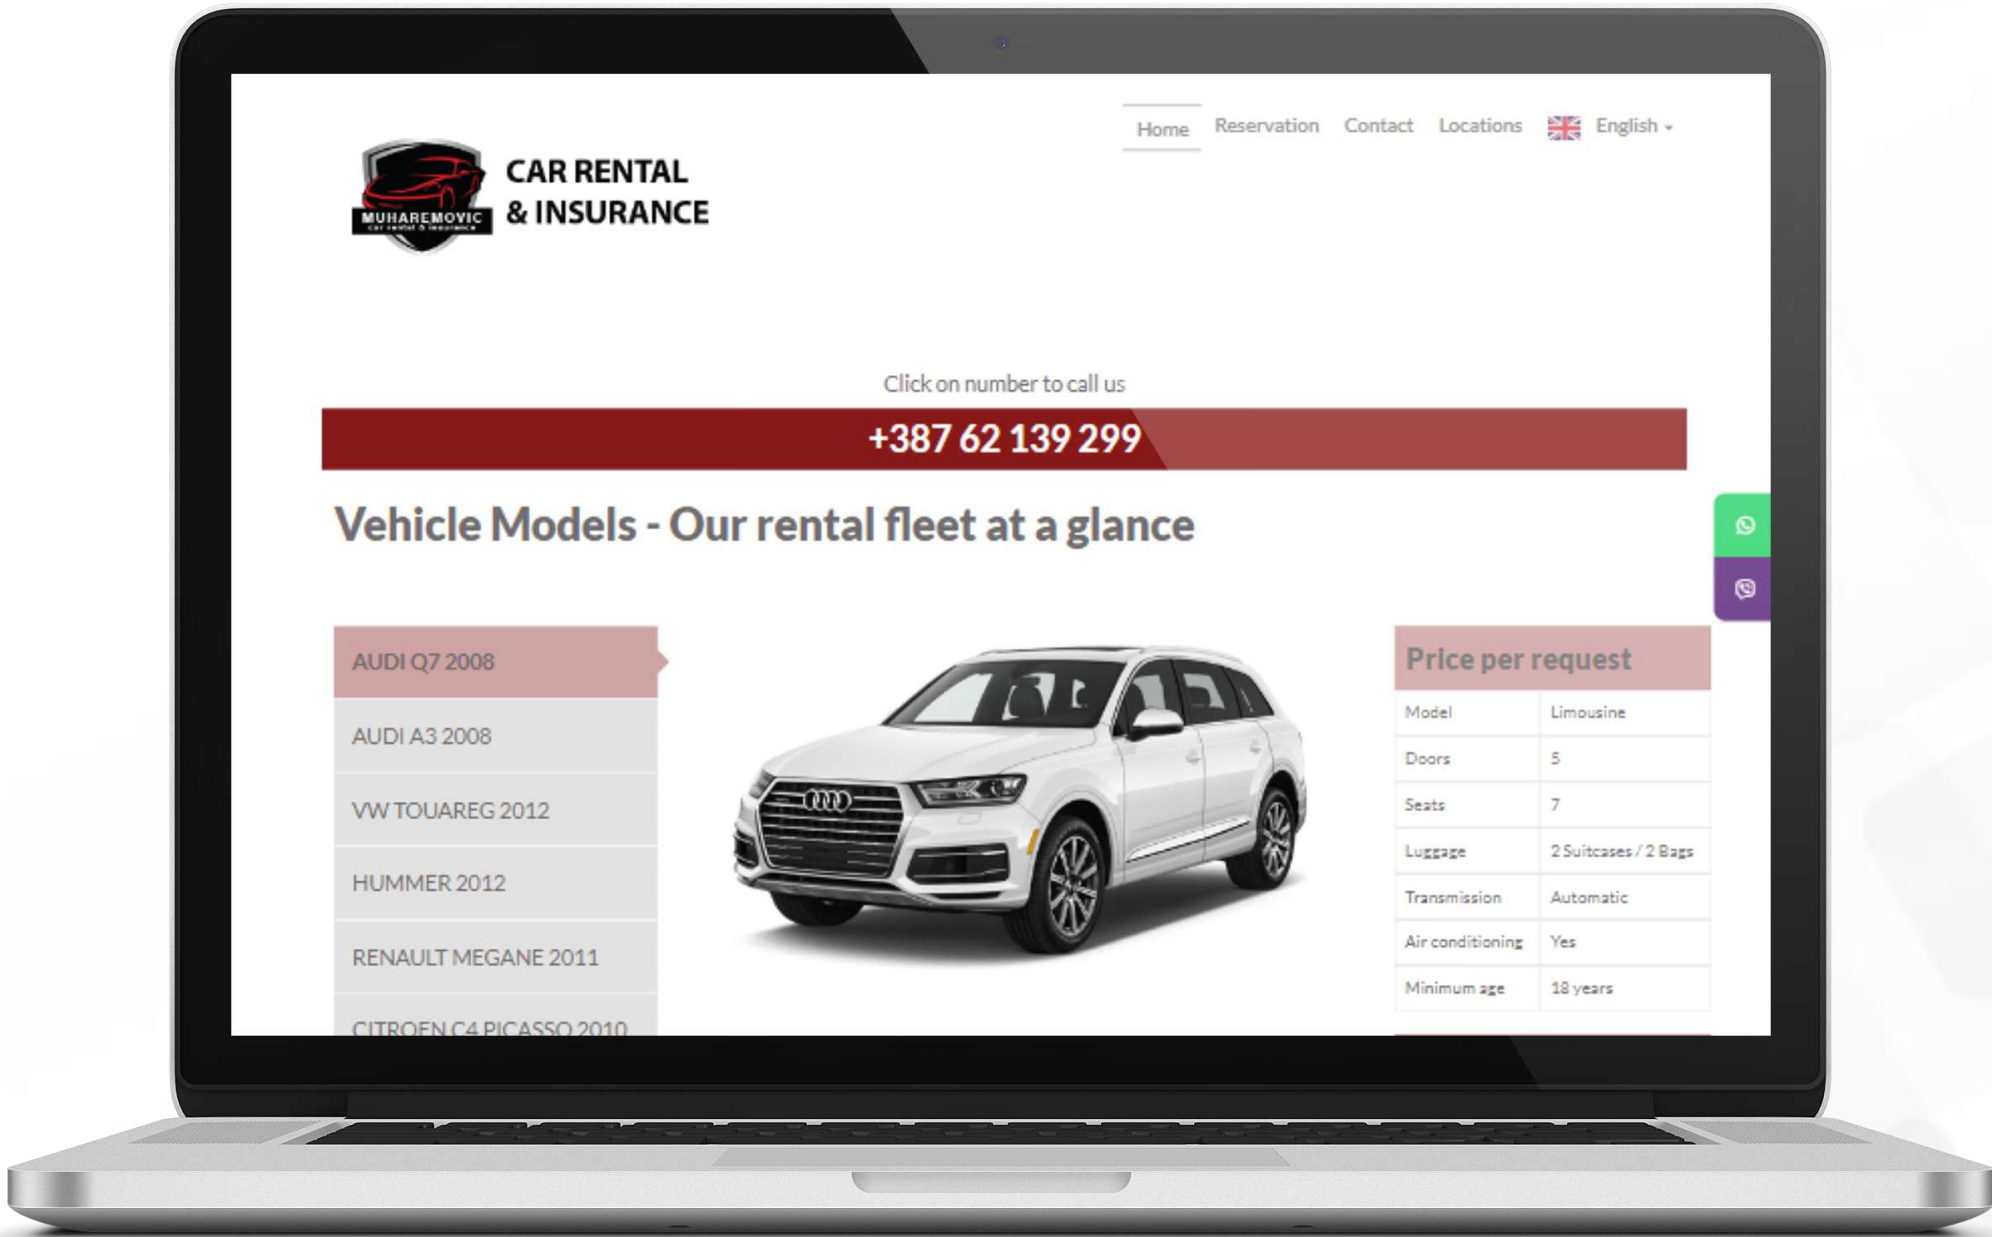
Home Reservation Contact Locations English

MUHAREMOVIC car rental & insurance

CAR RENTAL & INSURANCE

Click on number to call us

+387 62 139 299

Vehicle Models - Our rental fleet at a glance

AUDI Q7 2008

AUDI A3 2008

VW TOUAREG 2012

HUMMER 2012

RENAULT MEGANE 2011

CITROEN C4 PICASSO 2010

Price per request

| Model | Limousine |
|---|---|
| Doors | 5 |
| Seats | 7 |
| Luggage | 2 Suitcases / 2 Bags |
| Transmission | Automatic |
| Air conditioning | Yes |
| Minimum age | 18 years |